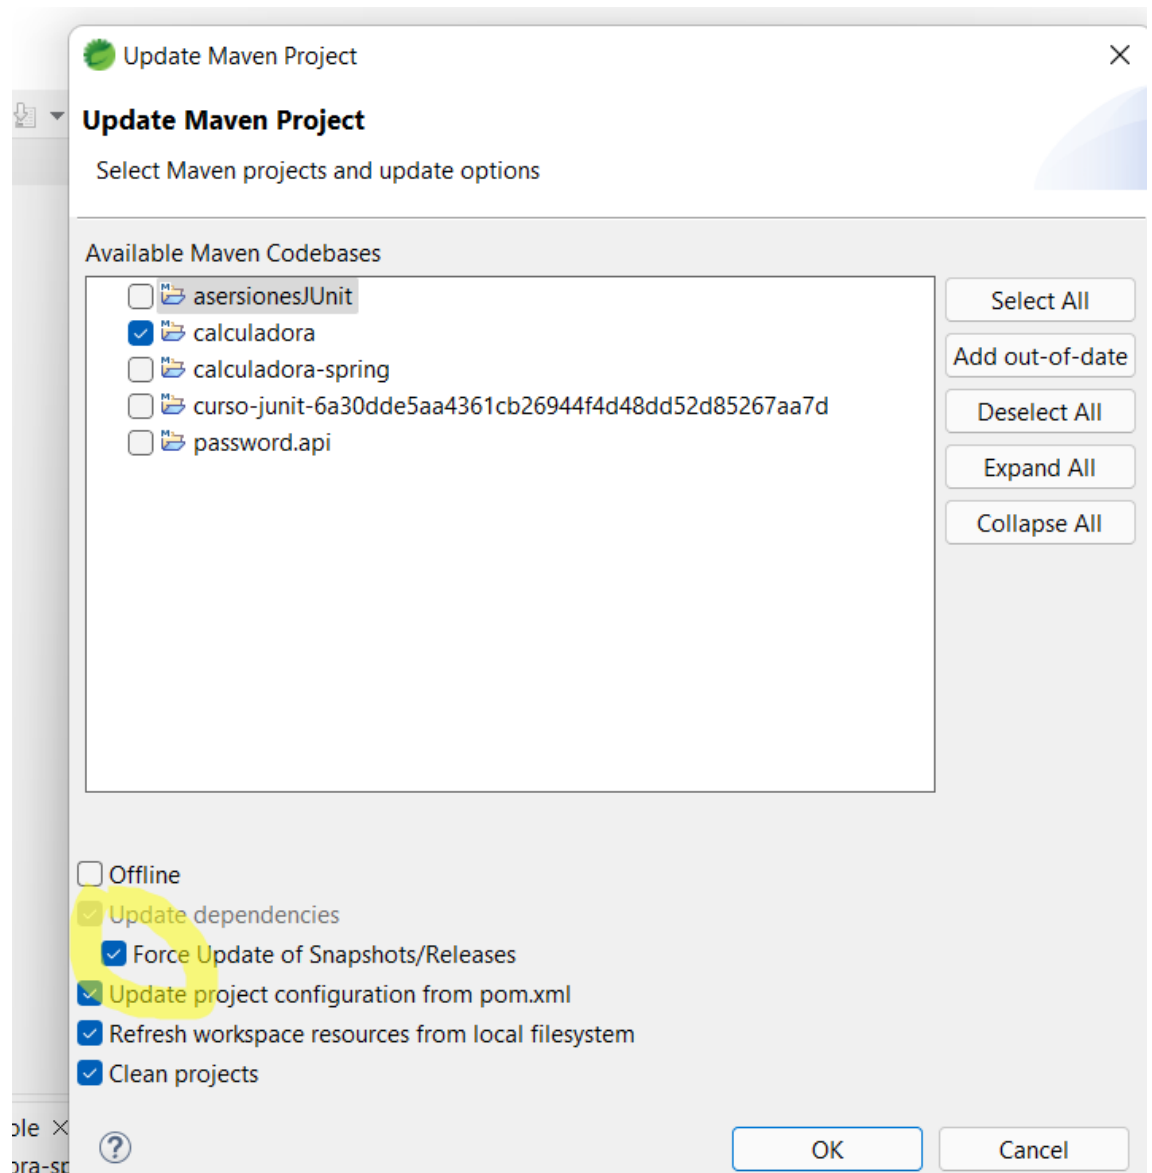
Update Maven Project

Update Maven Project

Select Maven projects and update options

Available Maven Codebases

asersionesJUnit
calculadora
calculadora-spring
curso-junit-6a30dde5aa4361cb26944f4d48dd52d85267aa7d
password.api

Select All
Add out-of-date
Deselect All
Expand All
Collapse All

Offline
Update dependencies
Force Update of Snapshots/Releases
Update project configuration from pom.xml
Refresh workspace resources from local filesystem
Clean projects

ole
ora-sp

?

OK
Cancel